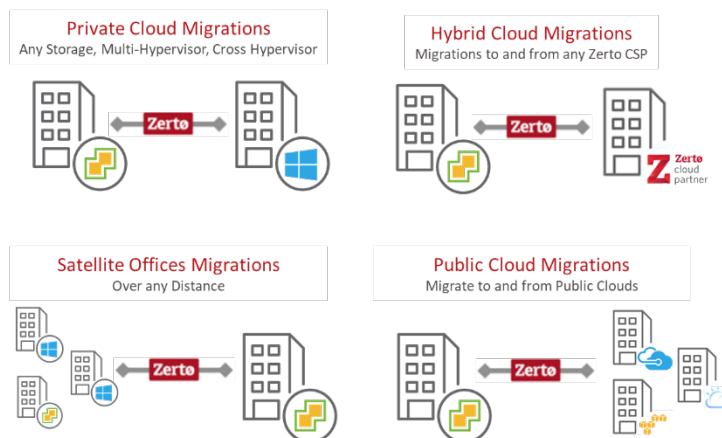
Private Cloud Migrations
Any Storage, Multi-Hypervisor, Cross Hypervisor

Zerto

Hybrid Cloud Migrations
Migrations to and from any Zerto CSP

Zerto

Zerto cloud partner

Satellite Offices Migrations
Over any Distance

Zerto

Public Cloud Migrations
Migrate to and from Public Clouds

Zerto